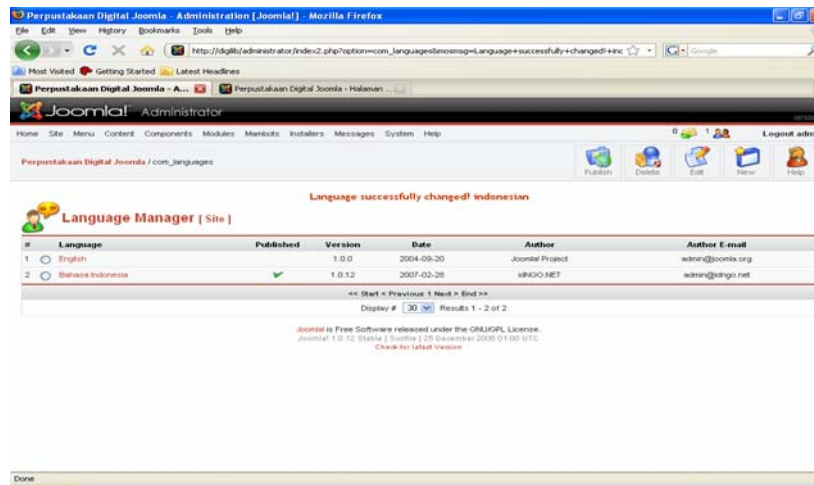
Perpustakaan Digital Joomla - Administration [Joomla!] - Mozilla Firefox

File Edit View History Bookmarks Tools Help

http://digilib/administrator/index2.php?option=com_languages&mosmsg=Language+successfully+changed!+inc

Google

Most Visited Getting Started Latest Headlines

Perpustakaan Digital Joomla - A...

Perpustakaan Digital Joomla - Halaman ...

Joomla! Administrator

Home Site Menu Content Components Modules Mambots Installers Messages System Help

0 1 Logout adm

Perpustakaan Digital Joomla / com_languages

Publish Delete Edit New Help

Language successfully changed! indonesian

Language Manager [ Site ]

| # | | Language | Published | Version | Date | Author | Author E-mail |
|---|---|---|---|---|---|---|---|
| 1 | ○ | English | | 1.0.0 | 2004-09-20 | Joomla! Project | admin@joomla.org |
| 2 | ○ | Bahasa Indonesia | ✔ | 1.0.12 | 2007-02-28 | idNGO.NET | admin@idngo.net |

<< Start < Previous 1 Next > End >>

Display # 30 Results 1 - 2 of 2

Joomla! is Free Software released under the GNU/GPL License.
Joomla! 1.0.12 Stable [ Sunfire ] 25 December 2006 01:00 UTC
Check for latest Version

Done